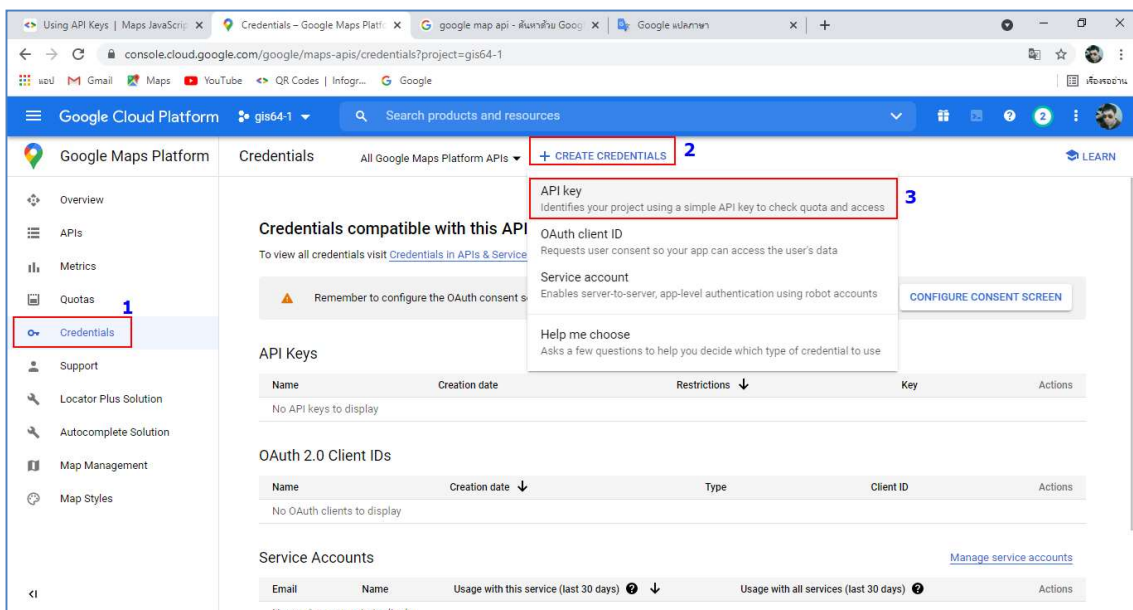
Using API Keys | Maps JavaScrip ×
Credentials – Google Maps Platfo ×
google map api - ค้นหาด้วย Goog ×
Google แปลภาษา ×
+

console.cloud.google.com/google/maps-apis/credentials?project=gis64-1

แอป Gmail Maps YouTube QR Codes | Infogr... Google
เรื่องรออ่าน

Google Cloud Platform gis64-1
Search products and resources
2

Google Maps Platform
Credentials All Google Maps Platform APIs
+ CREATE CREDENTIALS 2
LEARN

Overview
APIs
Metrics
Quotas 1
Credentials
Support
Locator Plus Solution
Autocomplete Solution
Map Management
Map Styles

API key
Identifies your project using a simple API key to check quota and access 3

OAuth client ID
Requests user consent so your app can access the user's data

Service account
Enables server-to-server, app-level authentication using robot accounts

Help me choose
Asks a few questions to help you decide which type of credential to use

Credentials compatible with this API
To view all credentials visit Credentials in APIs & Service

Remember to configure the OAuth consent s
CONFIGURE CONSENT SCREEN

API Keys

| Name | Creation date | Restrictions ↓ | Key | Actions |
|---|---|---|---|---|
| No API keys to display | | | | |

OAuth 2.0 Client IDs

| Name | Creation date ↓ | Type | Client ID | Actions |
|---|---|---|---|---|
| No OAuth clients to display | | | | |

Service Accounts
Manage service accounts

| Email | Name | Usage with this service (last 30 days) ↓ | Usage with all services (last 30 days) | Actions |
|---|---|---|---|---|

<|